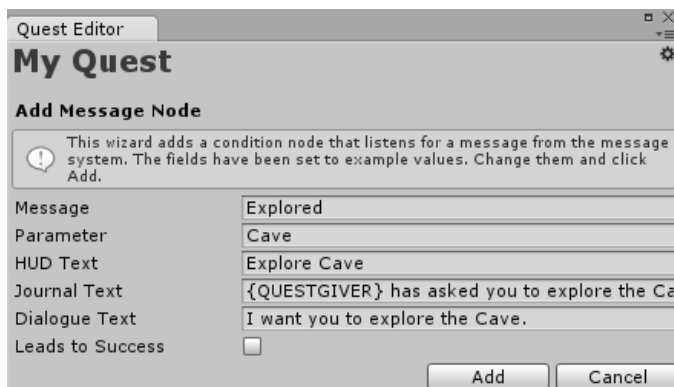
Quest Editor

My Quest

Add Message Node

This wizard adds a condition node that listens for a message from the message system. The fields have been set to example values. Change them and click Add.

Message	Explored
Parameter	Cave
HUD Text	Explore Cave
Journal Text	{QUESTGIVER} has asked you to explore the Ca
Dialogue Text	I want you to explore the Cave.
Leads to Success

Add	Cancel